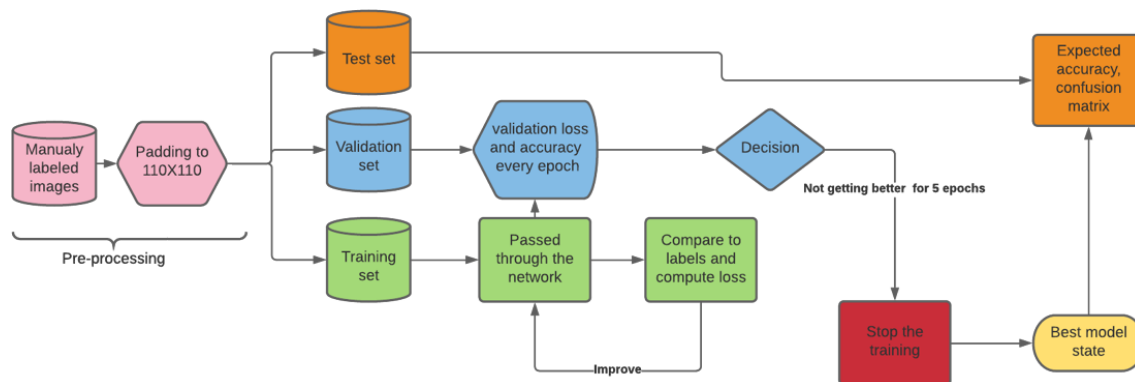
Manualy labeled images

Padding to 110X110

Pre-processing

Test set

Validation set

Training set

validation loss and accuracy every epoch

Passed through the network

Compare to labels and compute loss

Improve

Decision

Not getting better for 5 epochs

Stop the training

Best model state

Expected accuracy, confusion matrix